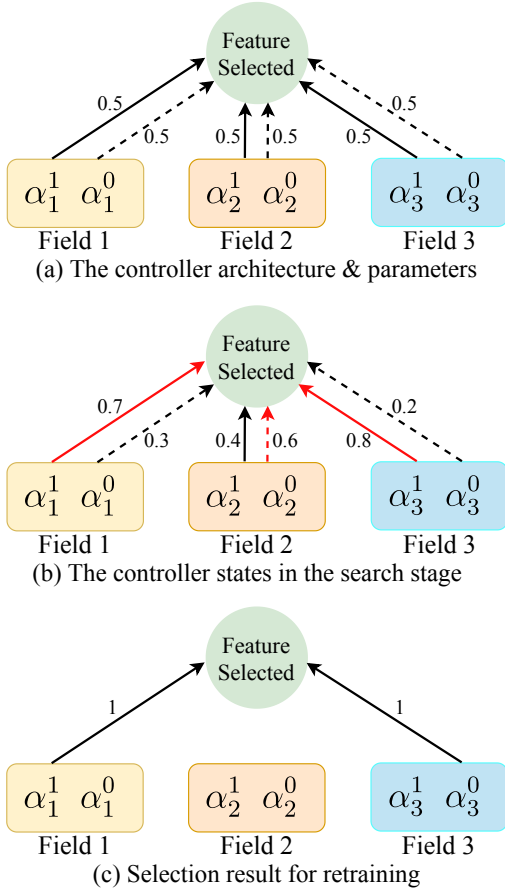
Feature Selected

0.5 0.5 0.5 0.5 0.5 0.5

$\alpha_1^1$ $\alpha_1^0$

$\alpha_2^1$ $\alpha_2^0$

$\alpha_3^1$ $\alpha_3^0$

Field 1 Field 2 Field 3

(a) The controller architecture & parameters

Feature Selected

0.7 0.3 0.4 0.6 0.8 0.2

$\alpha_1^1$ $\alpha_1^0$

$\alpha_2^1$ $\alpha_2^0$

$\alpha_3^1$ $\alpha_3^0$

Field 1 Field 2 Field 3

(b) The controller states in the search stage

Feature Selected

1 1

$\alpha_1^1$ $\alpha_1^0$

$\alpha_2^1$ $\alpha_2^0$

$\alpha_3^1$ $\alpha_3^0$

Field 1 Field 2 Field 3

(c) Selection result for retraining